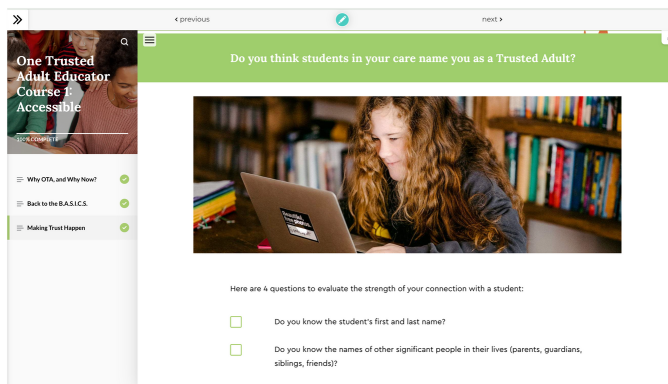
»

‹ previous

next ›

One Trusted Adult Educator Course 1: Accessible

100% COMPLETE

Why OTA, and Why Now?

Back to the B.A.S.I.C.S.

Making Trust Happen

Do you think students in your care name you as a Trusted Adult?

Here are 4 questions to evaluate the strength of your connection with a student:

Do you know the student's first and last name?

Do you know the names of other significant people in their lives (parents, guardians, siblings, friends)?